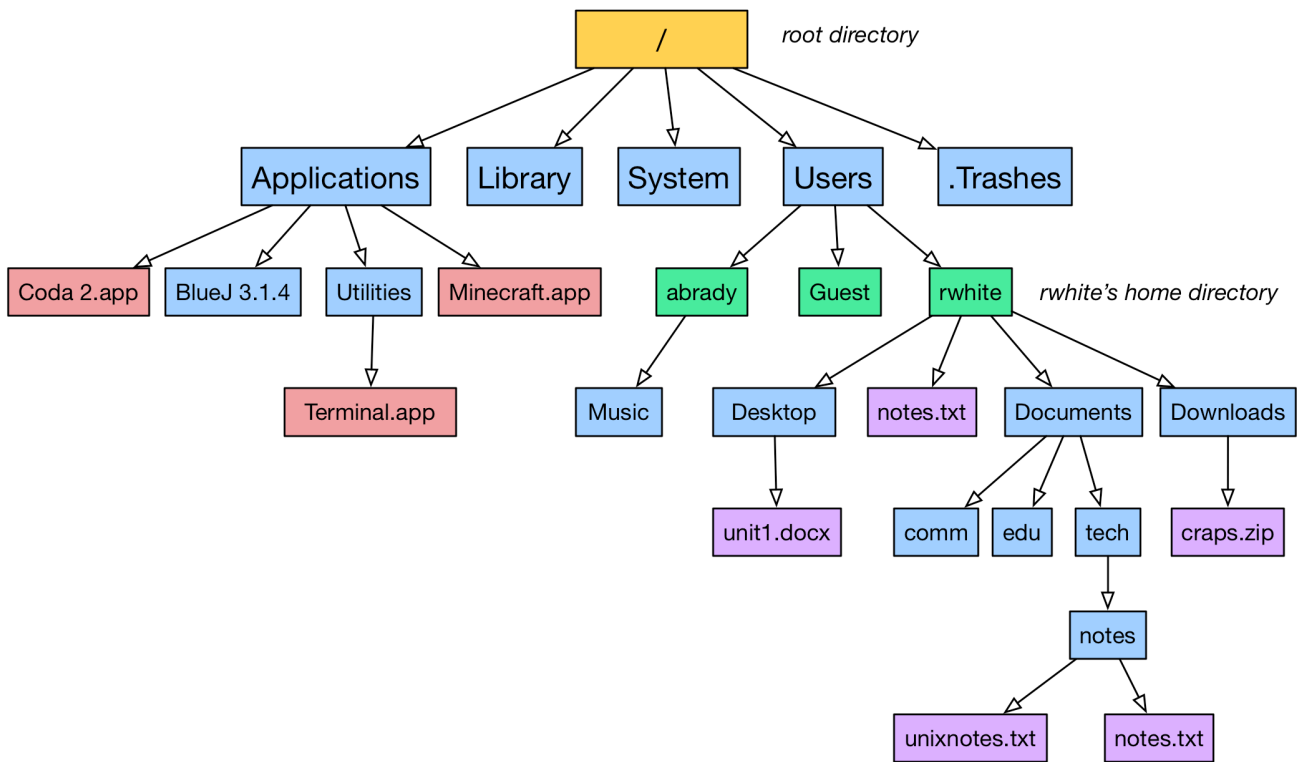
/

root directory

Applications

Library

System

Users

.Trashes

Coda 2.app

BlueJ 3.1.4

Utilities

Minecraft.app

Terminal.app

abrady

Guest

rwhite

rwhite's home directory

Music

Desktop

notes.txt

Documents

Downloads

unit1.docx

comm

edu

tech

craps.zip

notes

unixnotes.txt

notes.txt